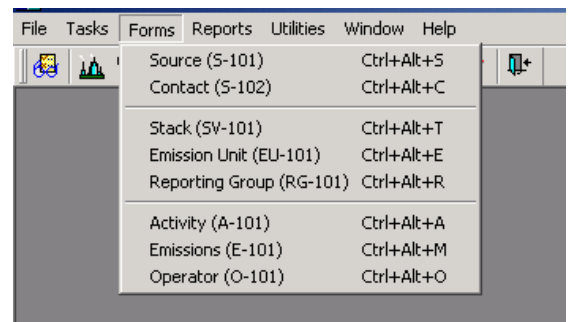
File Tasks Forms Reports Utilities Window Help

Source (S-101) Ctrl+Alt+S
Contact (S-102) Ctrl+Alt+C

Stack (SV-101) Ctrl+Alt+T
Emission Unit (EU-101) Ctrl+Alt+E
Reporting Group (RG-101) Ctrl+Alt+R

Activity (A-101) Ctrl+Alt+A
Emissions (E-101) Ctrl+Alt+M
Operator (O-101) Ctrl+Alt+O